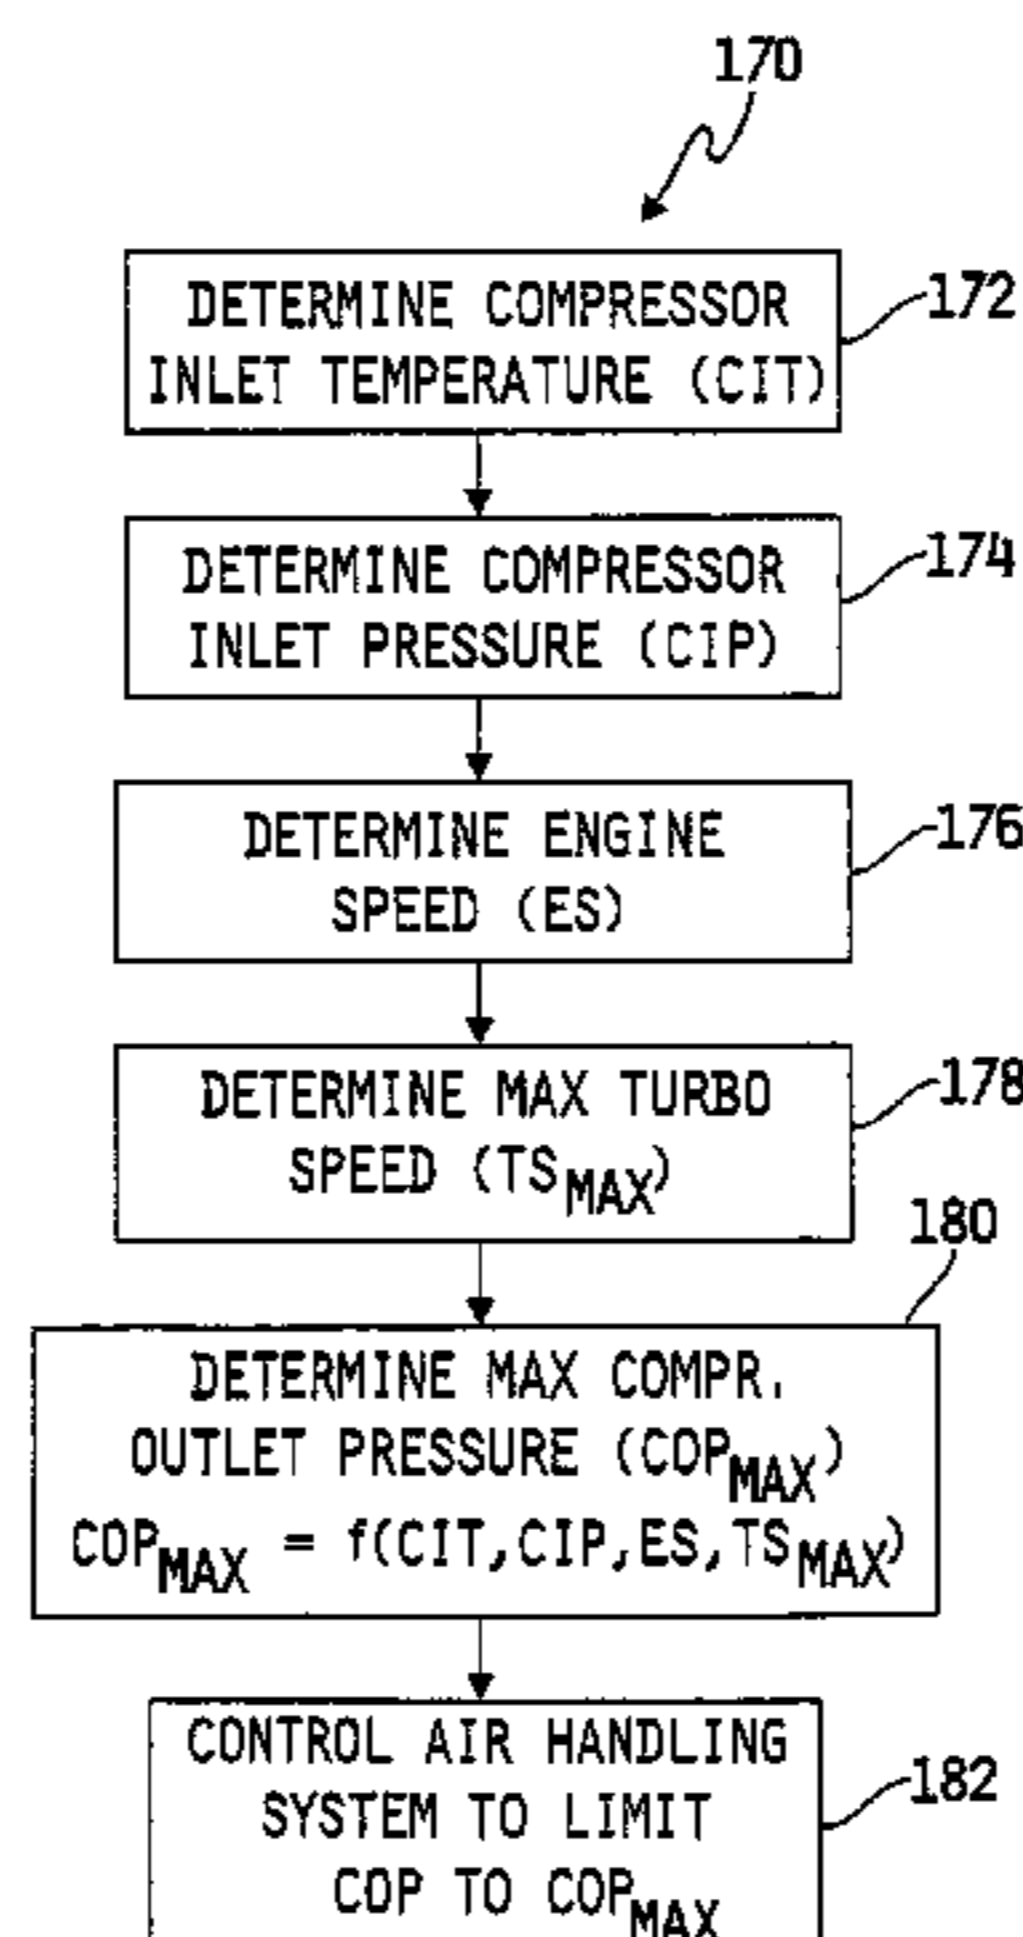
170

DETERMINE COMPRESSOR INLET TEMPERATURE (CIT)

172

DETERMINE COMPRESSOR INLET PRESSURE (CIP)

174

DETERMINE ENGINE SPEED (ES)

176

DETERMINE MAX TURBO SPEED ($TS_{MAX}$)

178

180

DETERMINE MAX COMPR. OUTLET PRESSURE ($COP_{MAX}$)
$COP_{MAX} = f(CIT, CIP, ES, TS_{MAX})$

CONTROL AIR HANDLING SYSTEM TO LIMIT COP TO $COP_{MAX}$

182